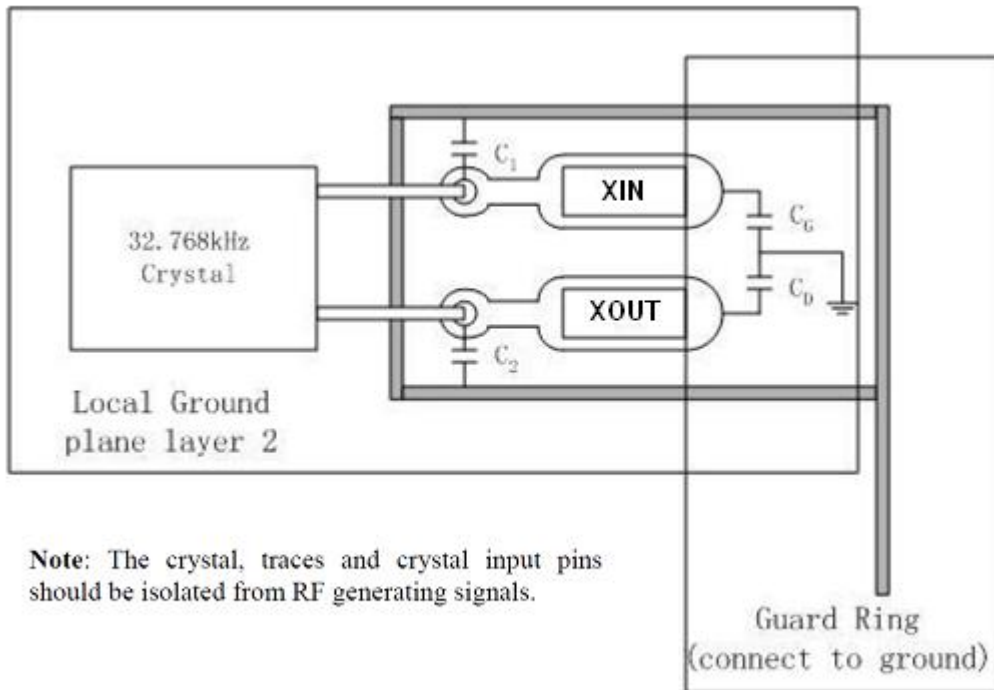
32.768kHz Crystal

$C_1$

XIN

$C_G$

$C_D$

XOUT

$C_2$

Local Ground plane layer 2

Note: The crystal, traces and crystal input pins should be isolated from RF generating signals.

Guard Ring (connect to ground)